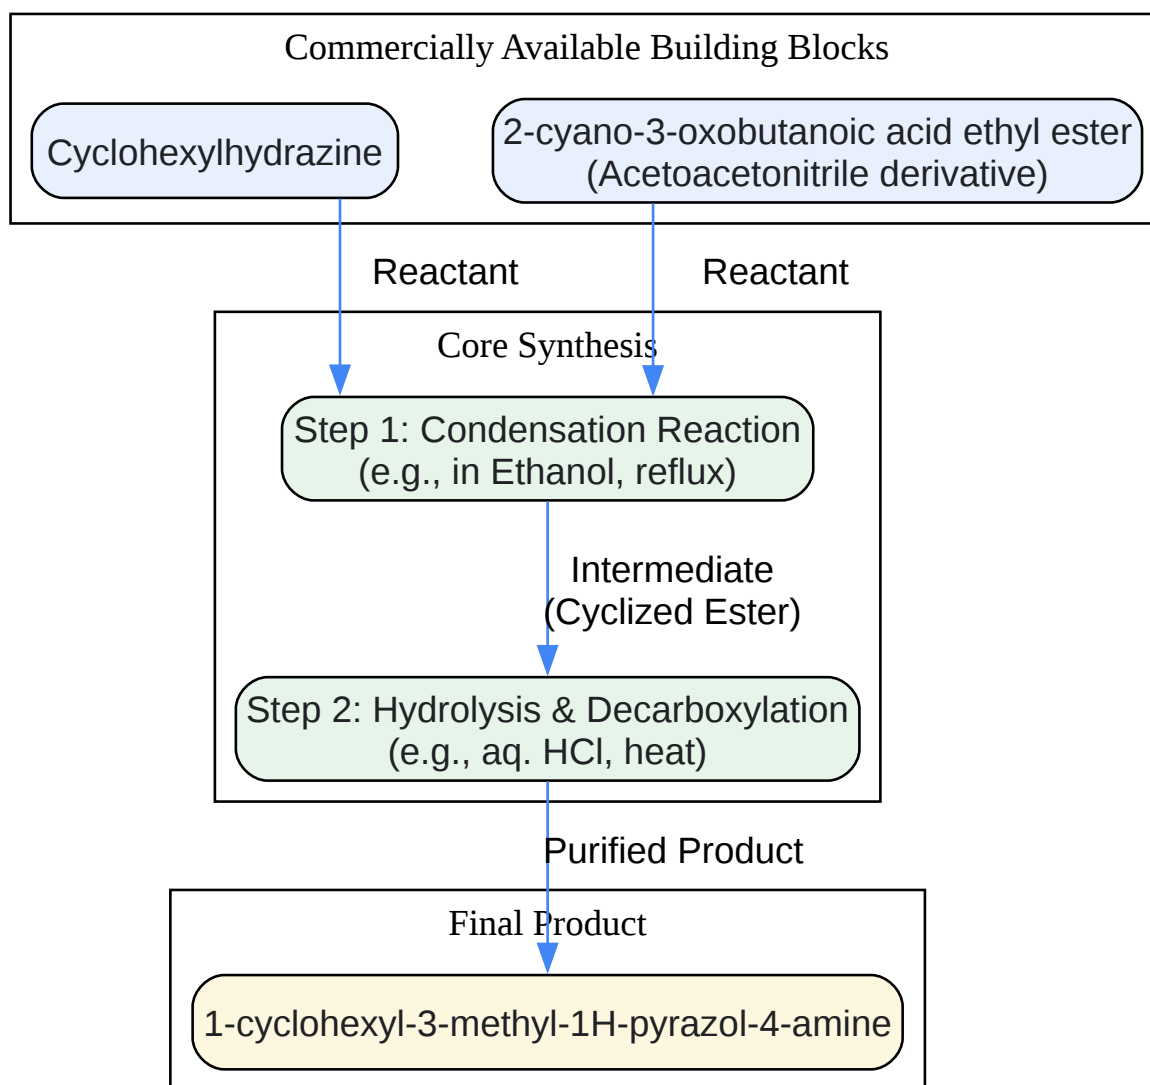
Commercially Available Building Blocks

Cyclohexylhydrazine

2-cyano-3-oxobutanoic acid ethyl ester (Acetoacetonitrile derivative)

Reactant

Reactant

Core Synthesis

Step 1: Condensation Reaction (e.g., in Ethanol, reflux)

Intermediate (Cyclized Ester)

Step 2: Hydrolysis & Decarboxylation (e.g., aq. HCl, heat)

Purified Product

Final Product

1-cyclohexyl-3-methyl-1H-pyrazol-4-amine